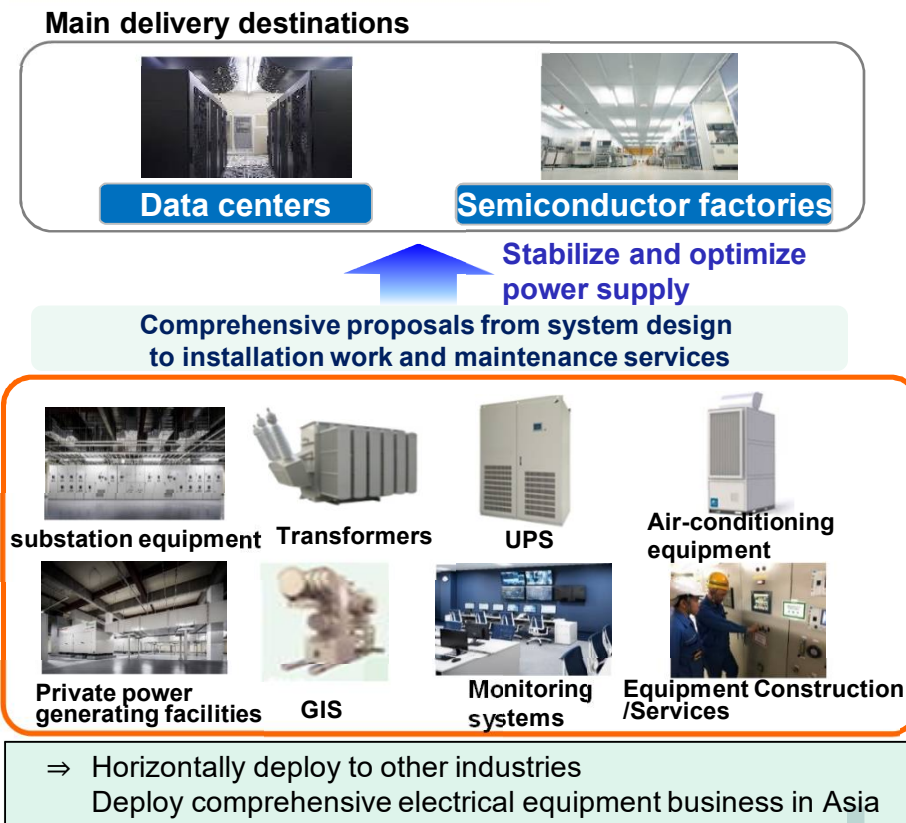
Main delivery destinations

Data centers

Semiconductor factories

Stabilize and optimize power supply

Comprehensive proposals from system design to installation work and maintenance services

substation equipment

Transformers

UPS

Air-conditioning equipment

Private power generating facilities

GIS

Monitoring systems

Equipment Construction /Services

⇒ Horizontally deploy to other industries
Deploy comprehensive electrical equipment business in Asia